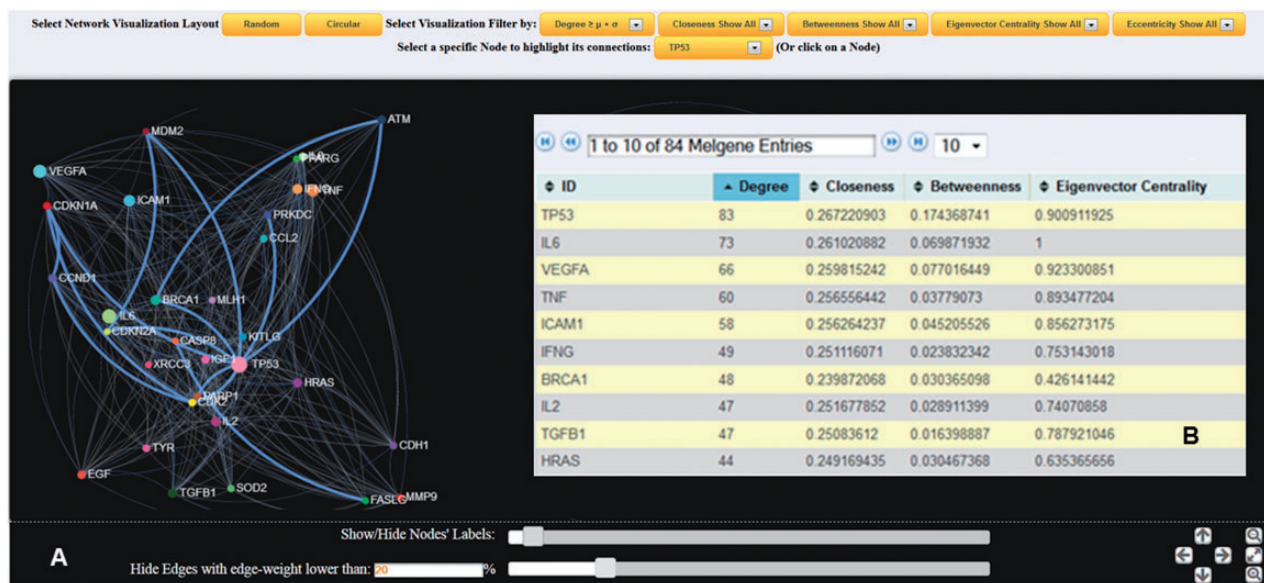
Select Network Visualization Layout Random Circular Select Visualization Filter by: Degree ≥ μ + σ Closeness Show All Betweenness Show All Eigenvector Centrality Show All Eccentricity Show All

Select a specific Node to highlight its connections: TP53 (Or click on a Node)

MDM2
ATM
VEGFA
IL6
PPARG
CDKN1A
ICAM1
IFNG
TNF
PRKDC
CCL2
CCND1
BRCA1
MLH1
IL6
CDKN2A
CASP8
KITLG
XRCC3
IGF1
TP53
HRAS
PARP1
IL2
TYR
CDH1
EGF
TGFB1
SOD2
FASLG
MMP9

1 to 10 of 84 Melgene Entries 10

| ID | Degree | Closeness | Betweenness | Eigenvector Centrality |
|---|---|---|---|---|
| TP53 | 83 | 0.267220903 | 0.174368741 | 0.900911925 |
| IL6 | 73 | 0.261020882 | 0.069871932 | 1 |
| VEGFA | 66 | 0.259815242 | 0.077016449 | 0.923300851 |
| TNF | 60 | 0.256556442 | 0.03779073 | 0.893477204 |
| ICAM1 | 58 | 0.256264237 | 0.045205526 | 0.856273175 |
| IFNG | 49 | 0.251116071 | 0.023832342 | 0.753143018 |
| BRCA1 | 48 | 0.239872068 | 0.030365098 | 0.426141442 |
| IL2 | 47 | 0.251677852 | 0.028911399 | 0.74070858 |
| TGFB1 | 47 | 0.25083612 | 0.016398887 | 0.787921046 |
| HRAS | 44 | 0.249169435 | 0.030467368 | 0.635365656 |

B

A

Show/Hide Nodes' Labels:

Hide Edges with edge-weight lower than: 20 %